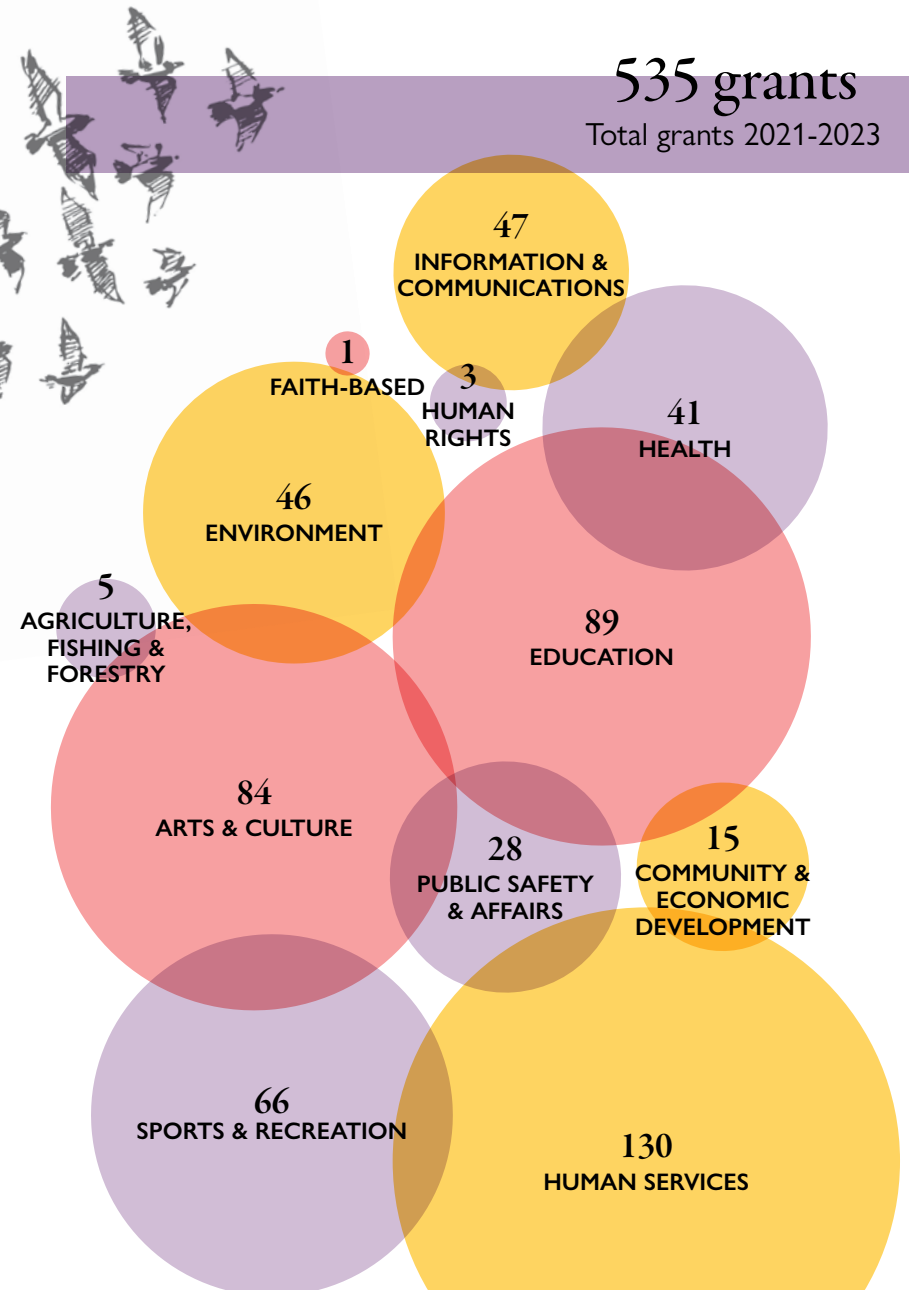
535 grants
Total grants 2021-2023

47
INFORMATION & COMMUNICATIONS

1
FAITH-BASED

3
HUMAN RIGHTS

41
HEALTH

46
ENVIRONMENT

5
AGRICULTURE, FISHING & FORESTRY

89
EDUCATION

84
ARTS & CULTURE

28
PUBLIC SAFETY & AFFAIRS

15
COMMUNITY & ECONOMIC DEVELOPMENT

66
SPORTS & RECREATION

130
HUMAN SERVICES